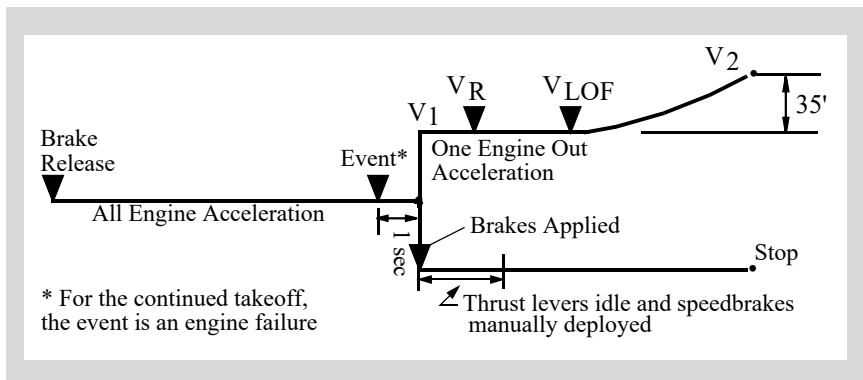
$V_2$

$V_R$

$V_{LOF}$

$V_1$

35'

Brake Release

Event*

One Engine Out Acceleration

All Engine Acceleration

1 sec

Brakes Applied

Stop

* For the continued takeoff, the event is an engine failure

Thrust levers idle and speedbrakes manually deployed